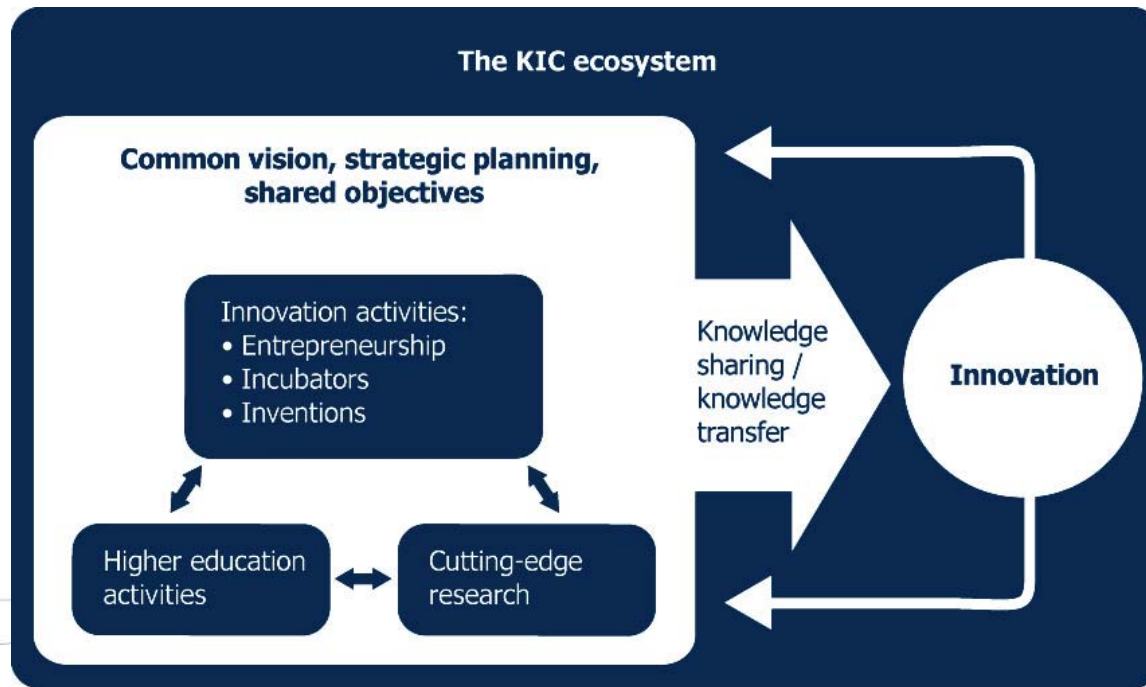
The KIC ecosystem

Common vision, strategic planning, shared objectives

Innovation activities:
• Entrepreneurship
• Incubators
• Inventions

Higher education activities

Cutting-edge research

Knowledge sharing / knowledge transfer

Innovation